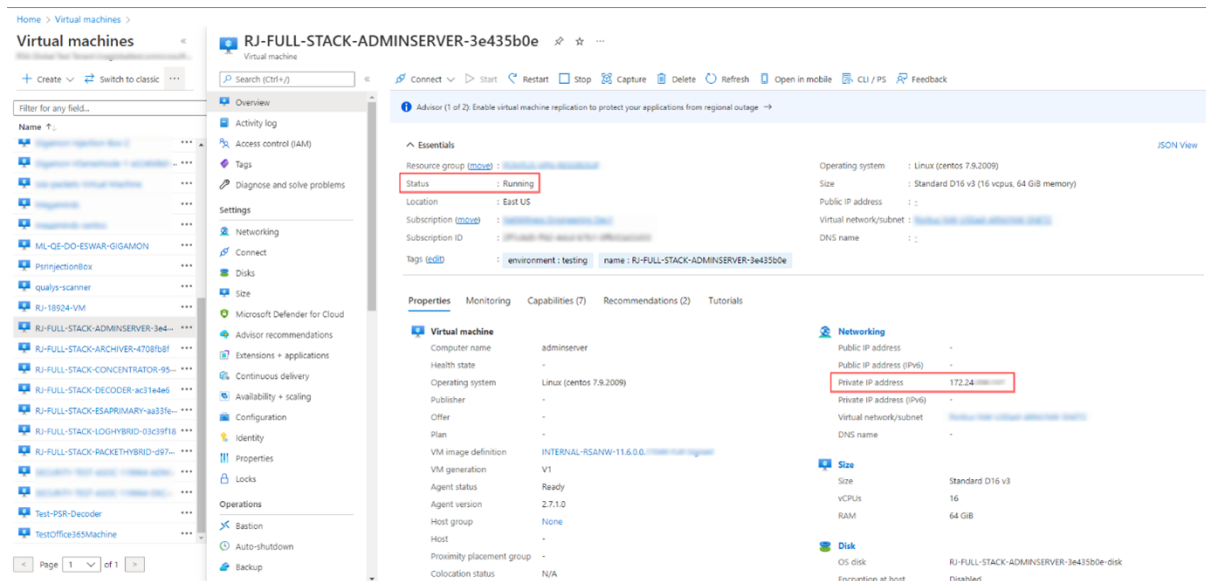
Home > Virtual machines >

Virtual machines «
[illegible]

+ Create ∨ ⇄ Switch to classic ···

Filter for any field...

Name ↑↓

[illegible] ···
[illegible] ···
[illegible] ···
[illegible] ···
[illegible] ···
ML-QE-DO-ESWAR-GIGAMON ···
PsrInjectionBox ···
qualys-scanner ···
RJ-18924-VM ···
RJ-FULL-STACK-ADMINSERVER-3e4... ···
RJ-FULL-STACK-ARCHIVER-4708fb8f ···
RJ-FULL-STACK-CONCENTRATOR-95... ···
RJ-FULL-STACK-DECODER-ac31e4e6 ···
RJ-FULL-STACK-ESAPRIMARY-aa33fe... ···
RJ-FULL-STACK-LOGHYBRID-03c39f18 ···
RJ-FULL-STACK-PACKETHYBRID-d97... ···
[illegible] ···
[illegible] ···
Test-PSR-Decoder ···
TestOffice365Machine ···

< Page 1 ∨ of 1 >

RJ-FULL-STACK-ADMINSERVER-3e435b0e ☆ ···
Virtual machine

Search (Ctrl+/) «

Overview
Activity log
Access control (IAM)
Tags
Diagnose and solve problems

Settings
Networking
Connect
Disks
Size
Microsoft Defender for Cloud
Advisor recommendations
Extensions + applications
Continuous delivery
Availability + scaling
Configuration
Identity
Properties
Locks

Operations
Bastion
Auto-shutdown
Backup

Connect ∨ Start Restart Stop Capture Delete Refresh Open in mobile CLI / PS Feedback

Advisor (1 of 2): Enable virtual machine replication to protect your applications from regional outage →

∧ Essentials JSON View

Resource group (move) : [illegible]
Status : Running
Location : East US
Subscription (move) : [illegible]
Subscription ID : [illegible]
Tags (edit) : environment : testing name : RJ-FULL-STACK-ADMINSERVER-3e435b0e

Operating system : Linux (centos 7.9.2009)
Size : Standard D16 v3 (16 vcpus, 64 GiB memory)
Public IP address : -
Virtual network/subnet : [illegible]
DNS name : -

Properties Monitoring Capabilities (7) Recommendations (2) Tutorials

Virtual machine
Computer name adminserver
Health state -
Operating system Linux (centos 7.9.2009)
Publisher -
Offer -
Plan -
VM image definition INTERNAL-RSANW-11.6.0.0.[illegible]
VM generation V1
Agent status Ready
Agent version 2.7.1.0
Host group None
Host -
Proximity placement group -
Colocation status N/A

Networking
Public IP address -
Public IP address (IPv6) -
Private IP address 172.24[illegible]
Private IP address (IPv6) -
Virtual network/subnet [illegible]
DNS name -

Size
Size Standard D16 v3
vCPUs 16
RAM 64 GiB

Disk
OS disk RJ-FULL-STACK-ADMINSERVER-3e435b0e-disk
Encryption at host Disabled